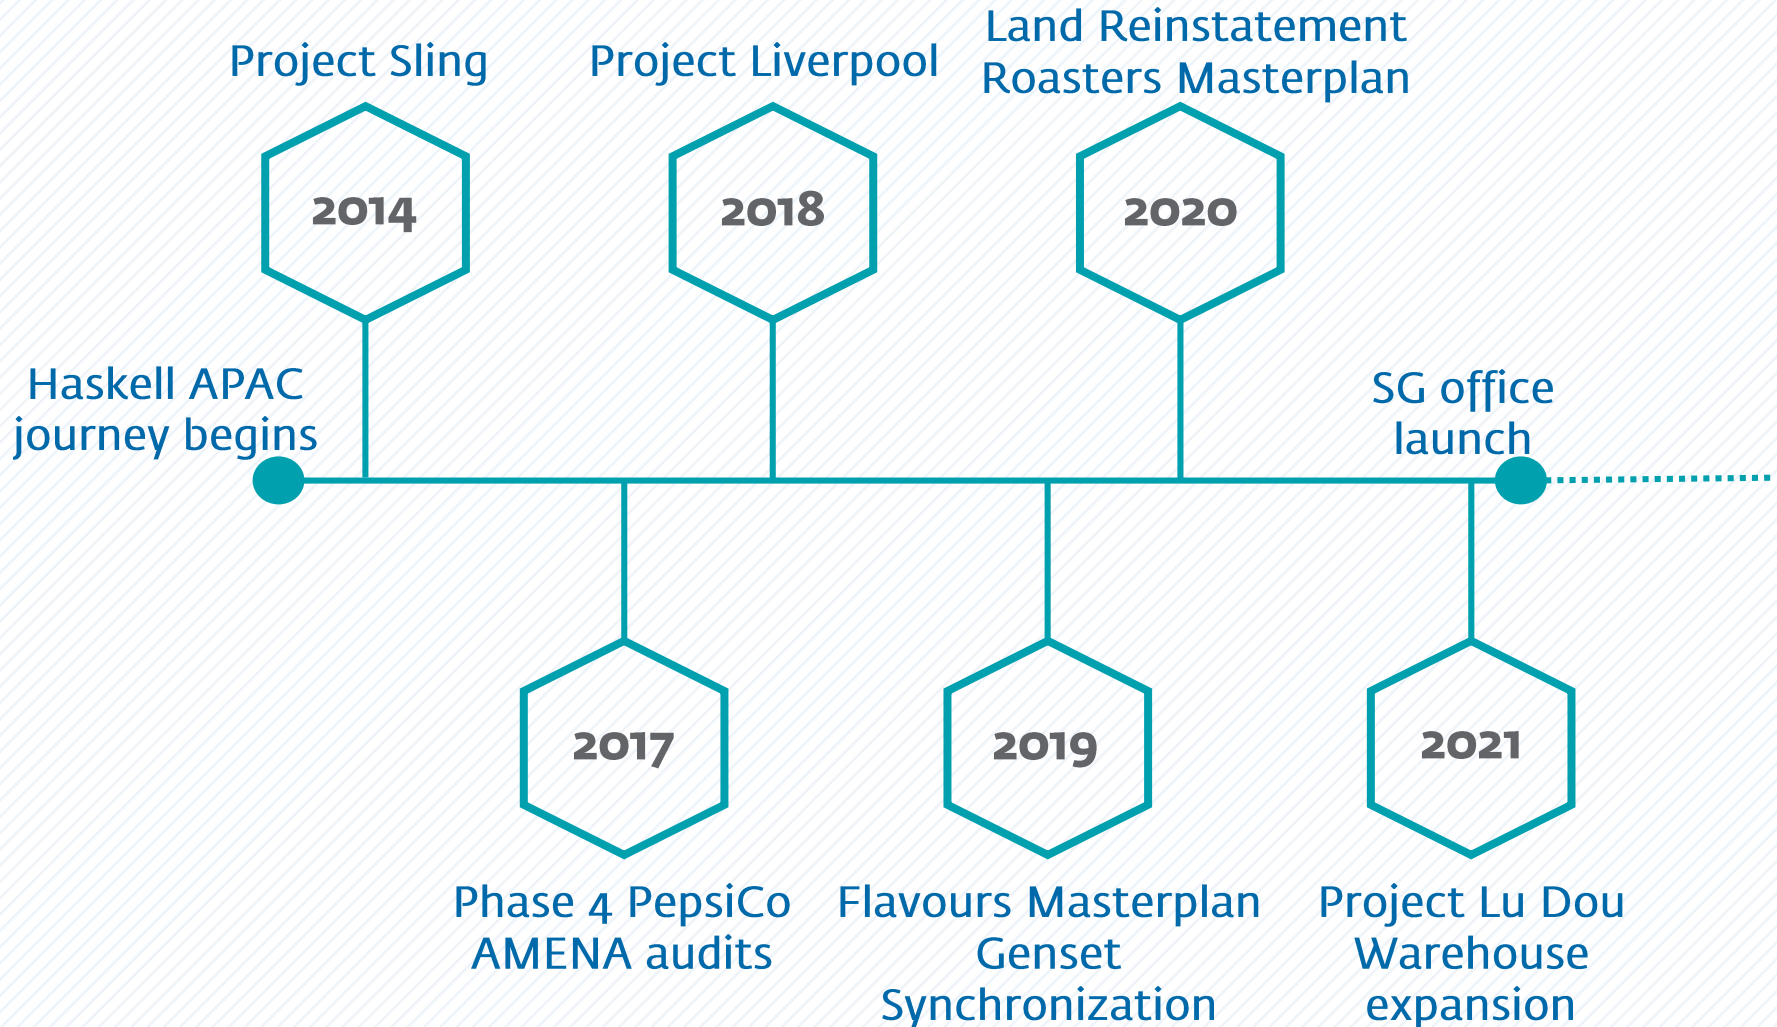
Project Sling

2014

Project Liverpool

2018

Land Reinstatement
Roasters Masterplan

2020

Haskell APAC journey begins

SG office launch

2017

Phase 4 PepsiCo
AMENA audits

2019

Flavours Masterplan
Genset
Synchronization

2021

Project Lu Dou
Warehouse
expansion